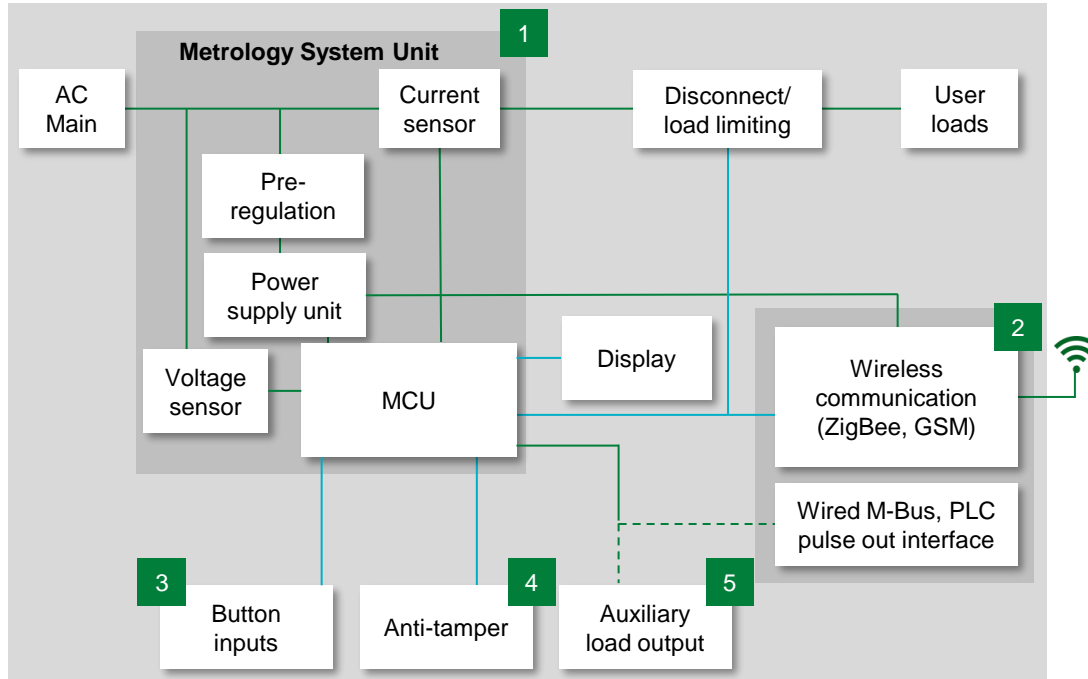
Metrology System Unit

1

AC Main

Current sensor

Disconnect/ load limiting

User loads

Pre-regulation

Power supply unit

Voltage sensor

MCU

Display

2

Wireless communication (ZigBee, GSM)

Wired M-Bus, PLC pulse out interface

3

Button inputs

Anti-tamper

4

Auxiliary load output

5